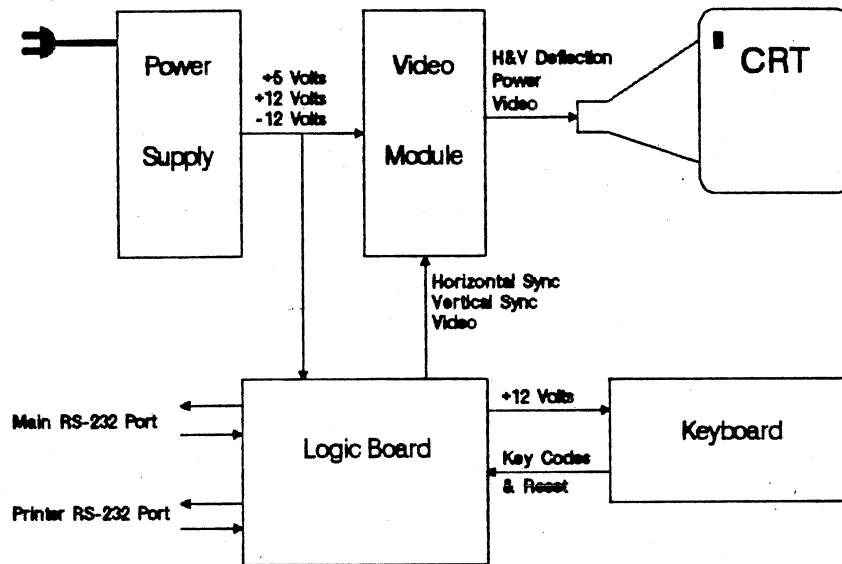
Power Supply

+5 Volts
+12 Volts
-12 Volts

Video Module

H&V Deflection
Power
Video

CRT

Horizontal Sync
Vertical Sync
Video

Main RS-232 Port

Printer RS-232 Port

Logic Board

+12 Volts

Key Codes
& Reset

Keyboard